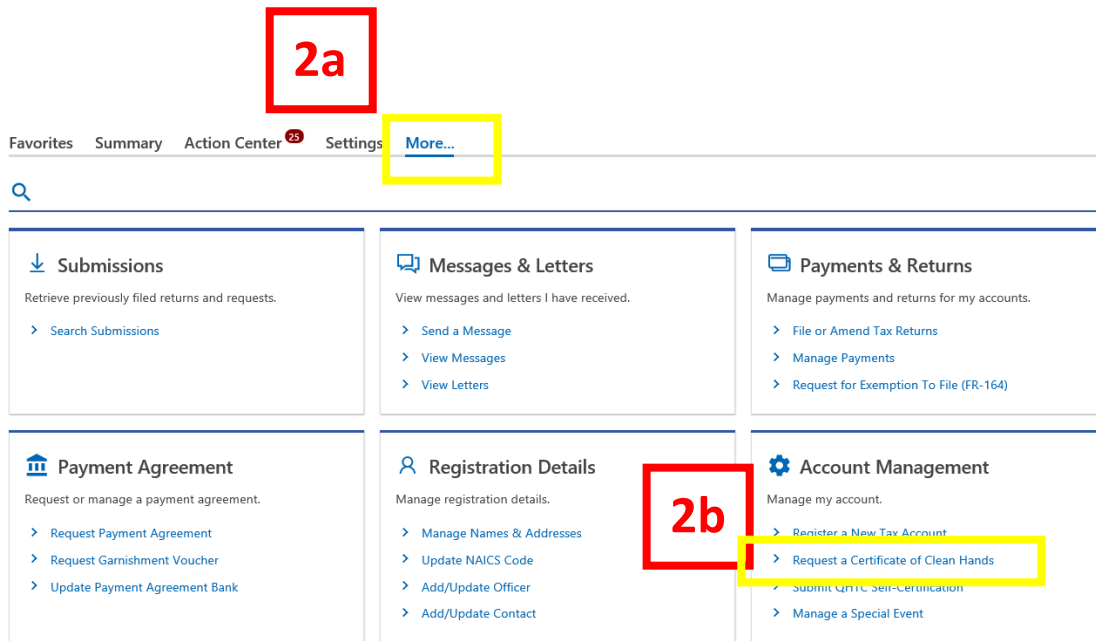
2a

Favorites Summary Action Center 25 Settings More...

Submissions

Retrieve previously filed returns and requests.

Search Submissions

Messages & Letters

View messages and letters I have received.

Send a Message

View Messages

View Letters

Payments & Returns

Manage payments and returns for my accounts.

File or Amend Tax Returns

Manage Payments

Request for Exemption To File (FR-164)

Payment Agreement

Request or manage a payment agreement.

Request Payment Agreement

Request Garnishment Voucher

Update Payment Agreement Bank

Registration Details

Manage registration details.

Manage Names & Addresses

Update NAICS Code

Add/Update Officer

Add/Update Contact

2b

Account Management

Manage my account.

Register a New Tax Account

Request a Certificate of Clean Hands

Submit QHTC Self-Certification

Manage a Special Event